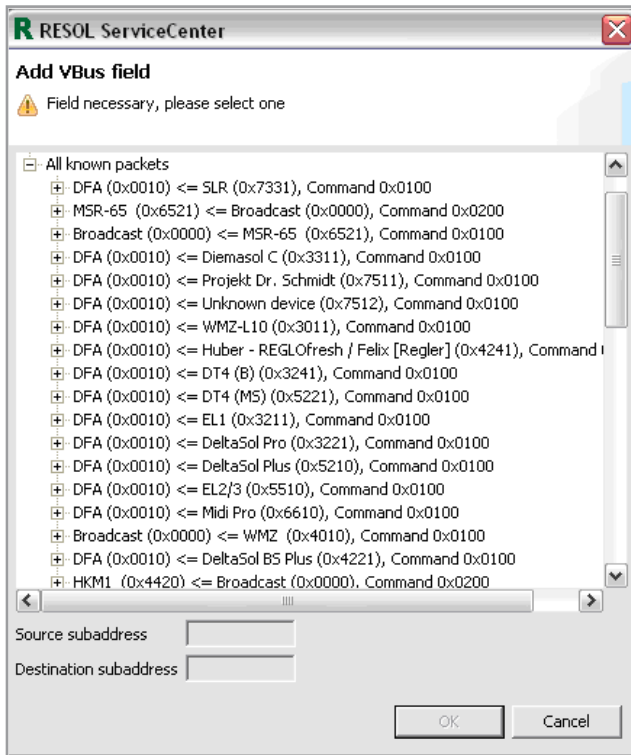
R RESOL ServiceCenter

Add VBus field

Field necessary, please select one

All known packets
DFA (0x0010) <= SLR (0x7331), Command 0x0100
MSR-65 (0x6521) <= Broadcast (0x0000), Command 0x0200
Broadcast (0x0000) <= MSR-65 (0x6521), Command 0x0100
DFA (0x0010) <= Diemasol C (0x3311), Command 0x0100
DFA (0x0010) <= Projekt Dr. Schmidt (0x7511), Command 0x0100
DFA (0x0010) <= Unknown device (0x7512), Command 0x0100
DFA (0x0010) <= WMZ-L10 (0x3011), Command 0x0100
DFA (0x0010) <= Huber - REGLOfresh / Felix [Regler] (0x4241), Command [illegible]
DFA (0x0010) <= DT4 (B) (0x3241), Command 0x0100
DFA (0x0010) <= DT4 (MS) (0x5221), Command 0x0100
DFA (0x0010) <= EL1 (0x3211), Command 0x0100
DFA (0x0010) <= DeltaSol Pro (0x3221), Command 0x0100
DFA (0x0010) <= DeltaSol Plus (0x5210), Command 0x0100
DFA (0x0010) <= EL2/3 (0x5510), Command 0x0100
DFA (0x0010) <= Midi Pro (0x6610), Command 0x0100
Broadcast (0x0000) <= WMZ (0x4010), Command 0x0100
DFA (0x0010) <= DeltaSol BS Plus (0x4221), Command 0x0100
HKM1 (0x4420) <= Broadcast (0x0000), Command 0x0200

Source subaddress

Destination subaddress

OK Cancel